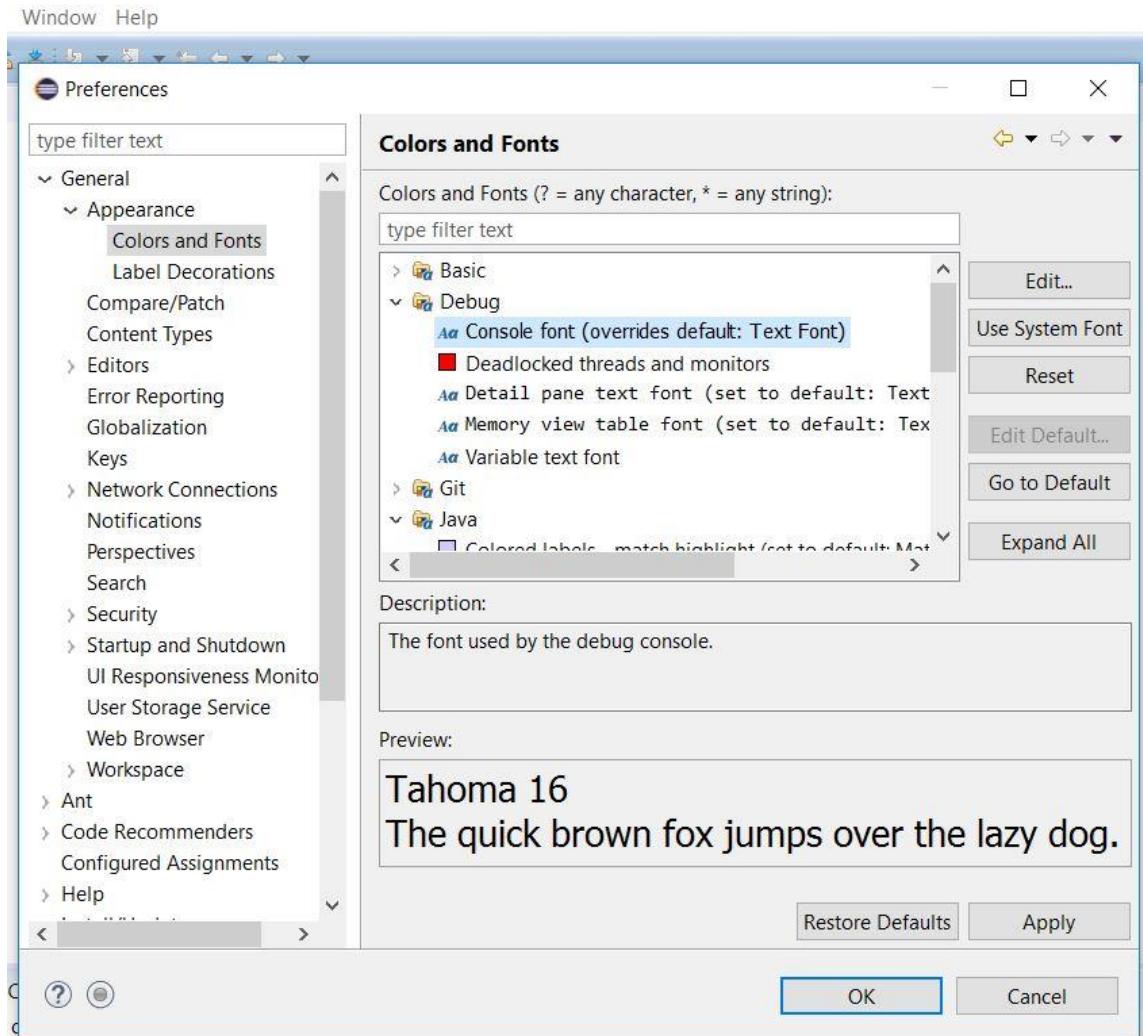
Window Help

Preferences

type filter text

General
Appearance
Colors and Fonts
Label Decorations
Compare/Patch
Content Types
Editors
Error Reporting
Globalization
Keys
Network Connections
Notifications
Perspectives
Search
Security
Startup and Shutdown
UI Responsiveness Monito
User Storage Service
Web Browser
Workspace
Ant
Code Recommenders
Configured Assignments
Help
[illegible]

Colors and Fonts

Colors and Fonts (? = any character, * = any string):

type filter text

Basic
Debug
Aa Console font (overrides default: Text Font)
Deadlocked threads and monitors
Aa Detail pane text font (set to default: Text
Aa Memory view table font (set to default: Tex
Aa Variable text font
Git
Java
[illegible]

Edit...
Use System Font
Reset
Edit Default...
Go to Default
Expand All

Description:

The font used by the debug console.

Preview:

Tahoma 16
The quick brown fox jumps over the lazy dog.

Restore Defaults
Apply

OK
Cancel